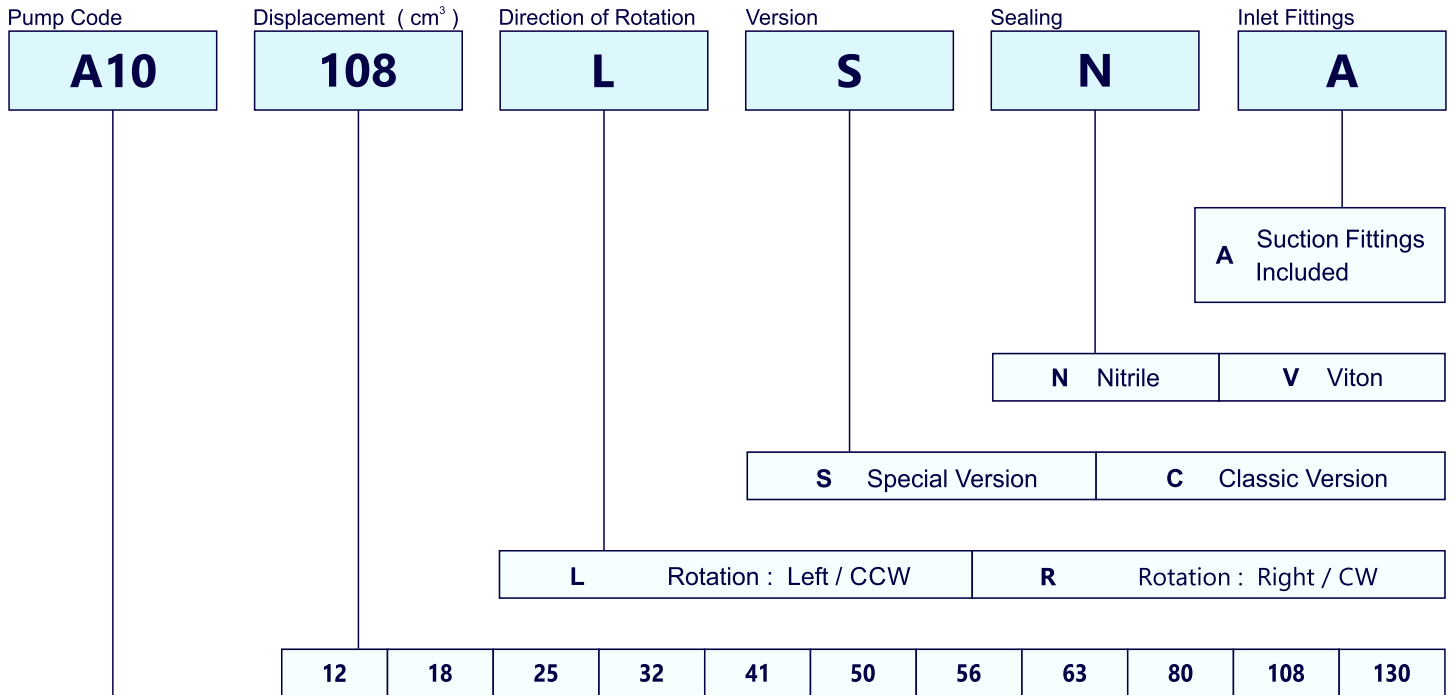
Pump Code
A10

Displacement ( $cm^3$ )
108

Direction of Rotation
L

Version
S

Sealing
N

Inlet Fittings
A

A Suction Fittings Included

N Nitrile | V Viton

S Special Version | C Classic Version

L Rotation : Left / CCW | R Rotation : Right / CW

| 12 | 18 | 25 | 32 | 41 | 50 | 56 | 63 | 80 | 108 | 130 |
|---|---|---|---|---|---|---|---|---|---|---|